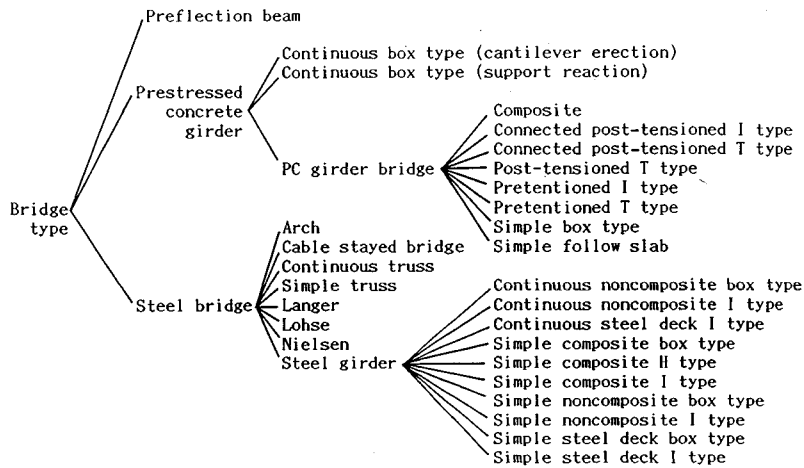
Bridge type

Preflection beam

Prestressed concrete girder

Continuous box type (cantilever erection)
Continuous box type (support reaction)

PC girder bridge

Composite
Connected post-tensioned I type
Connected post-tensioned T type
Post-tensioned T type
Pretentioned I type
Pretentioned T type
Simple box type
Simple follow slab

Steel bridge

Arch
Cable stayed bridge
Continuous truss
Simple truss
Langer
Lohse
Nielsen
Steel girder

Continuous noncomposite box type
Continuous noncomposite I type
Continuous steel deck I type
Simple composite box type
Simple composite H type
Simple composite I type
Simple noncomposite box type
Simple noncomposite I type
Simple steel deck box type
Simple steel deck I type